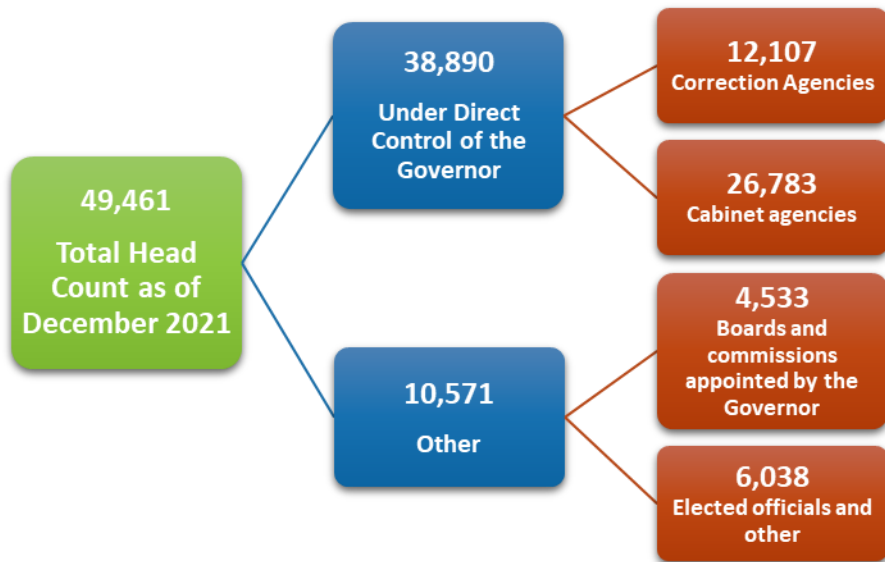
49,461

Total Head Count as of December 2021

38,890

Under Direct Control of the Governor

12,107

Correction Agencies

26,783

Cabinet agencies

10,571

Other

4,533

Boards and commissions appointed by the Governor

6,038

Elected officials and other